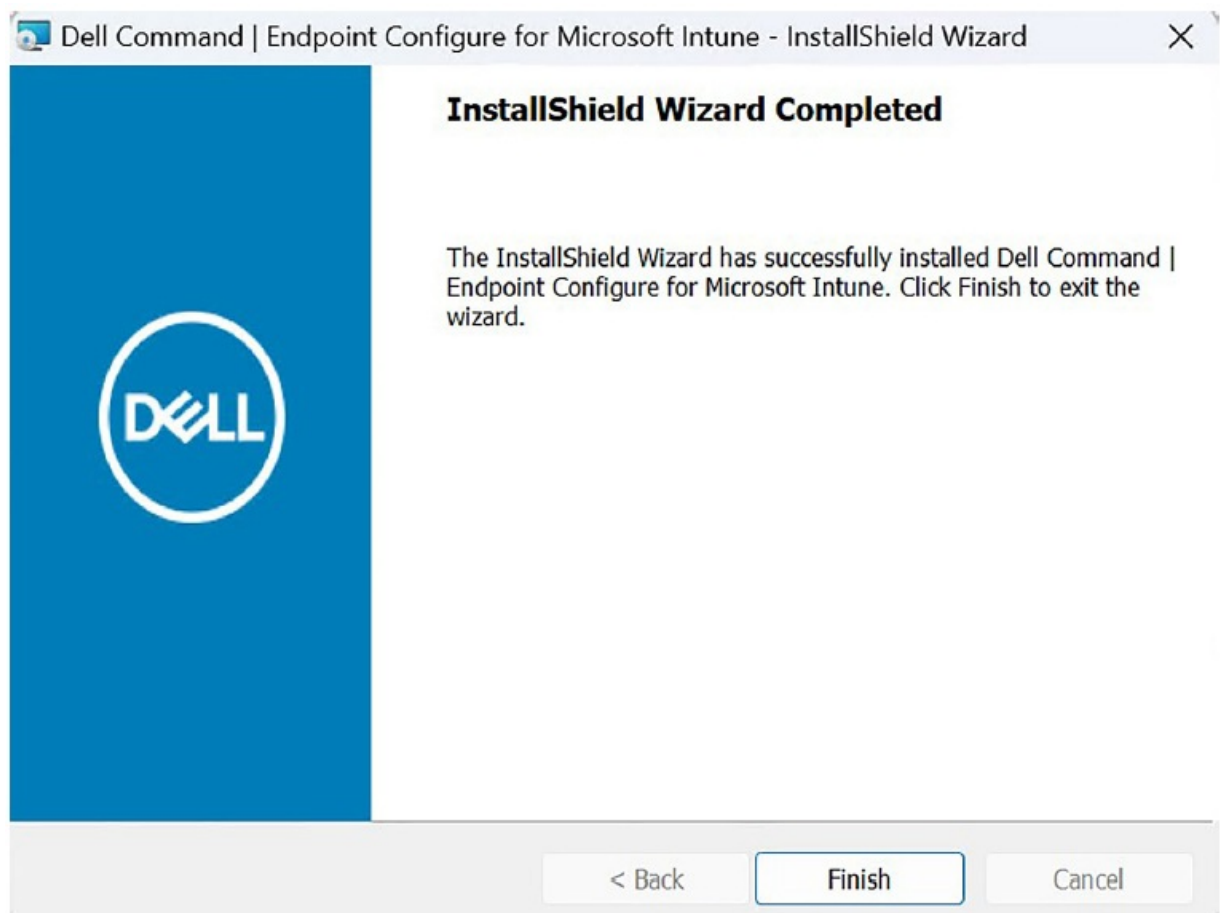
Dell Command | Endpoint Configure for Microsoft Intune - InstallShield Wizard

InstallShield Wizard Completed

The InstallShield Wizard has successfully installed Dell Command | Endpoint Configure for Microsoft Intune. Click Finish to exit the wizard.

DELL

< Back

Finish

Cancel